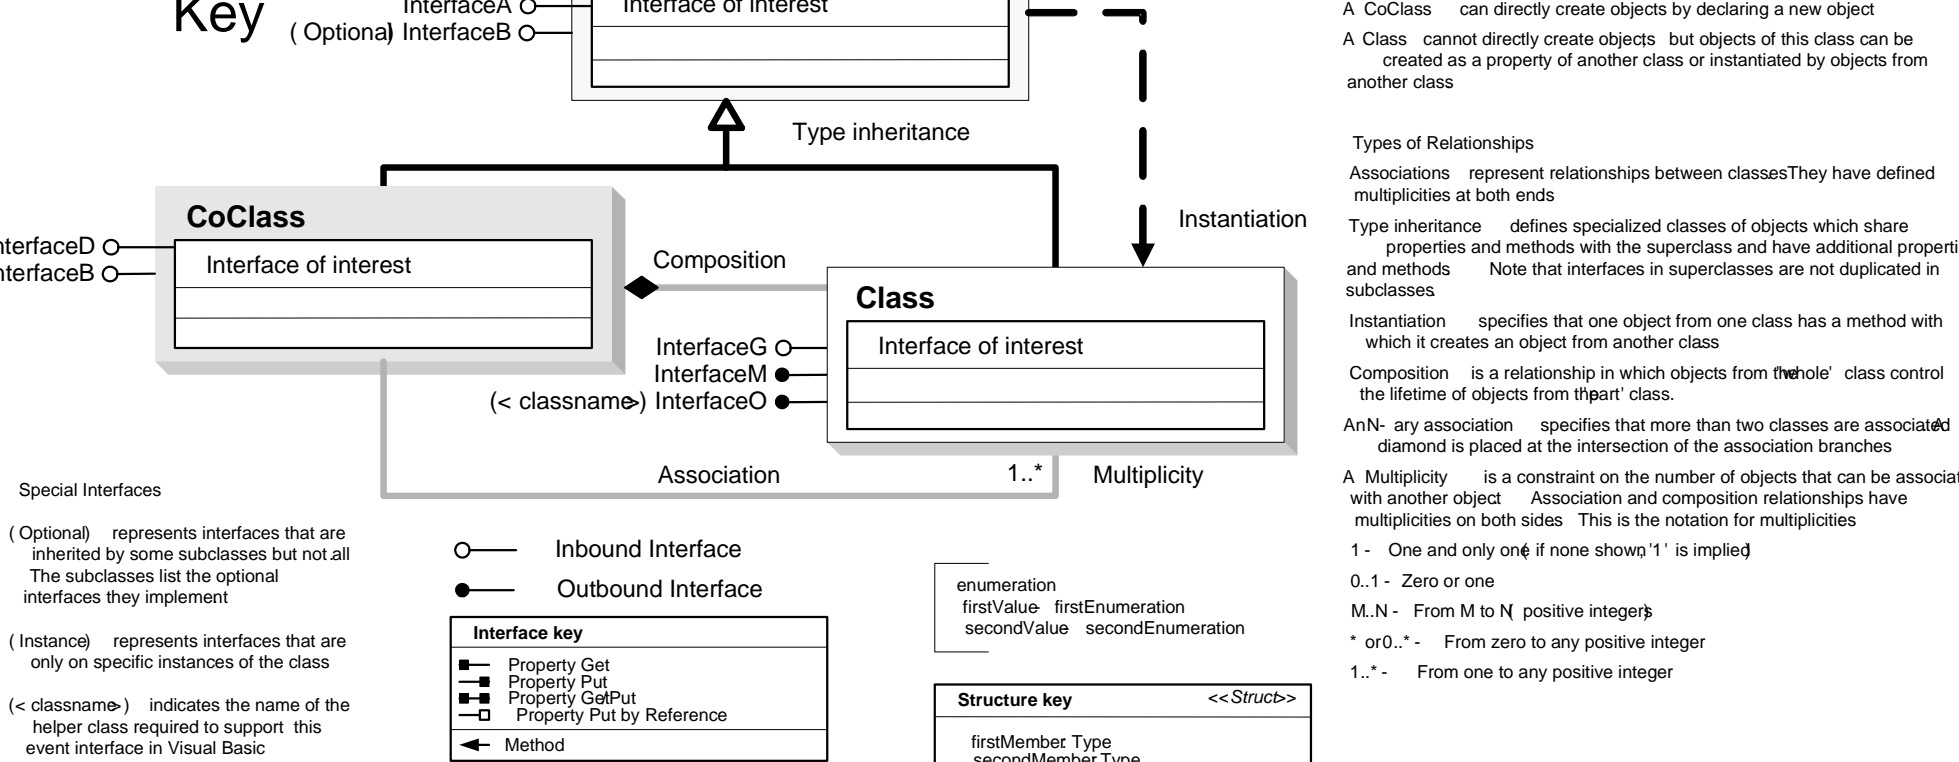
Key

InterfaceA
(Optional) InterfaceB

Interface of interest

Type inheritance

Instantiation

CoClass

InterfaceD
InterfaceB

Interface of interest

Composition

Class

InterfaceG
InterfaceM
(<classname>) InterfaceO

Interface of interest

Association 1..* Multiplicity

Special Interfaces

(Optional) represents interfaces that are inherited by some subclasses but not all. The subclasses list the optional interfaces they implement

(Instance) represents interfaces that are only on specific instances of the class

(<classname>) indicates the name of the helper class required to support this event interface in Visual Basic

Inbound Interface

Outbound Interface

| Interface key |
|---|
| Property Get |
| Property Put |
| Property Get/Put |
| Property Put by Reference |
| Method |

enumeration
firstValue firstEnumeration
secondValue secondEnumeration

| Structure key <<Struct>> |
|---|
| firstMember Type |
| secondMember Type |

A CoClass can directly create objects by declaring a new object

A Class cannot directly create objects, but objects of this class can be created as a property of another class or instantiated by objects from another class

Types of Relationships

Associations represent relationships between classes. They have defined multiplicities at both ends

Type inheritance defines specialized classes of objects which share properties and methods with the superclass and have additional properti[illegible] and methods. Note that interfaces in superclasses are not duplicated in subclasses.

Instantiation specifies that one object from one class has a method with which it creates an object from another class

Composition is a relationship in which objects from the 'whole' class control the lifetime of objects from the 'part' class.

An N-ary association specifies that more than two classes are associated. A diamond is placed at the intersection of the association branches

A Multiplicity is a constraint on the number of objects that can be associat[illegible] with another object. Association and composition relationships have multiplicities on both sides. This is the notation for multiplicities

1 - One and only one (if none shown, '1' is implied)

0..1 - Zero or one

M..N - From M to N (positive integers)

* or 0..* - From zero to any positive integer

1..* - From one to any positive integer